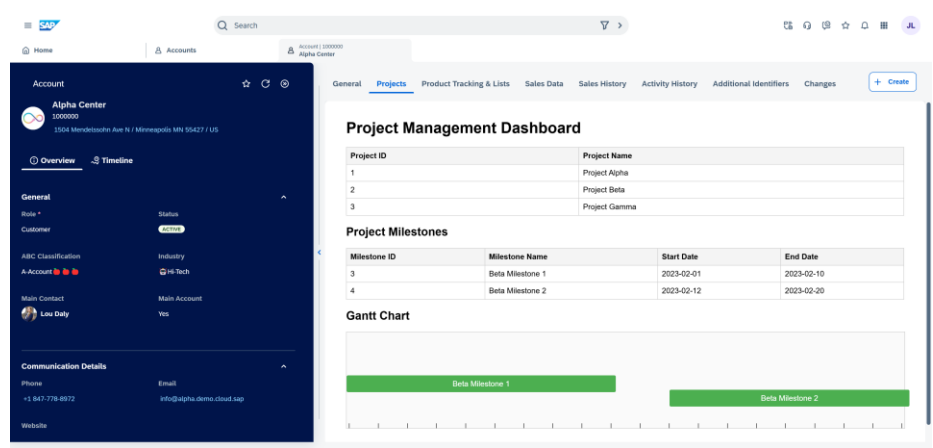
SAP
Search
JL
Home
Accounts
Account | 1000000
Alpha Center

Account
Alpha Center
1000000
1504 Mendelssohn Ave N / Minneapolis MN 55427 / US

Overview
Timeline

General
Role *
Customer
Status
ACTIVE
ABC Classification
A-Account
Industry
Hi-Tech
Main Contact
Lou Daly
Main Account
Yes

Communication Details
Phone
+1 847-778-8972
Email
info@alpha.demo.cloud.sap
Website

General
Projects
Product Tracking & Lists
Sales Data
Sales History
Activity History
Additional Identifiers
Changes
+ Create

Project Management Dashboard

| Project ID | Project Name |
|---|---|
| 1 | Project Alpha |
| 2 | Project Beta |
| 3 | Project Gamma |

Project Milestones

| Milestone ID | Milestone Name | Start Date | End Date |
|---|---|---|---|
| 3 | Beta Milestone 1 | 2023-02-01 | 2023-02-10 |
| 4 | Beta Milestone 2 | 2023-02-12 | 2023-02-20 |

Gantt Chart

Beta Milestone 1
Beta Milestone 2